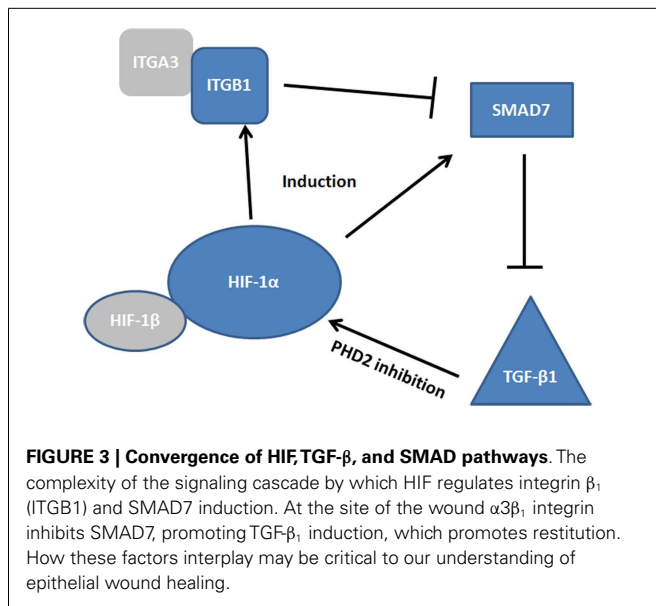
ITGA3

ITGB1

SMAD7

Induction

HIF-1α

HIF-1β

PHD2 inhibition

TGF-β1

**FIGURE 3 | Convergence of HIF, TGF-β, and SMAD pathways**. The complexity of the signaling cascade by which HIF regulates integrin $\beta_1$ (ITGB1) and SMAD7 induction. At the site of the wound $\alpha3\beta_1$ integrin inhibits SMAD7, promoting TGF-$\beta_1$ induction, which promotes restitution. How these factors interplay may be critical to our understanding of epithelial wound healing.